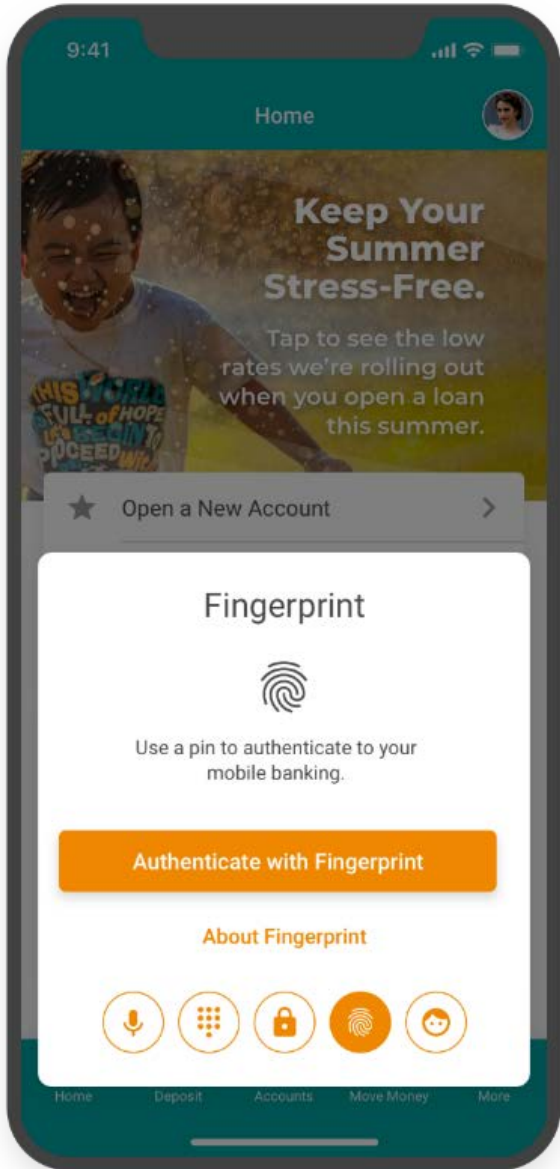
9:41

Home

Keep Your Summer Stress-Free.

Tap to see the low rates we're rolling out when you open a loan this summer.

THIS WORLD IS FULL of HOPE LET'S BEGIN TO PROCEED WITH

Open a New Account

Fingerprint

Use a pin to authenticate to your mobile banking.

Authenticate with Fingerprint

About Fingerprint

Home Deposit Accounts Move Money More